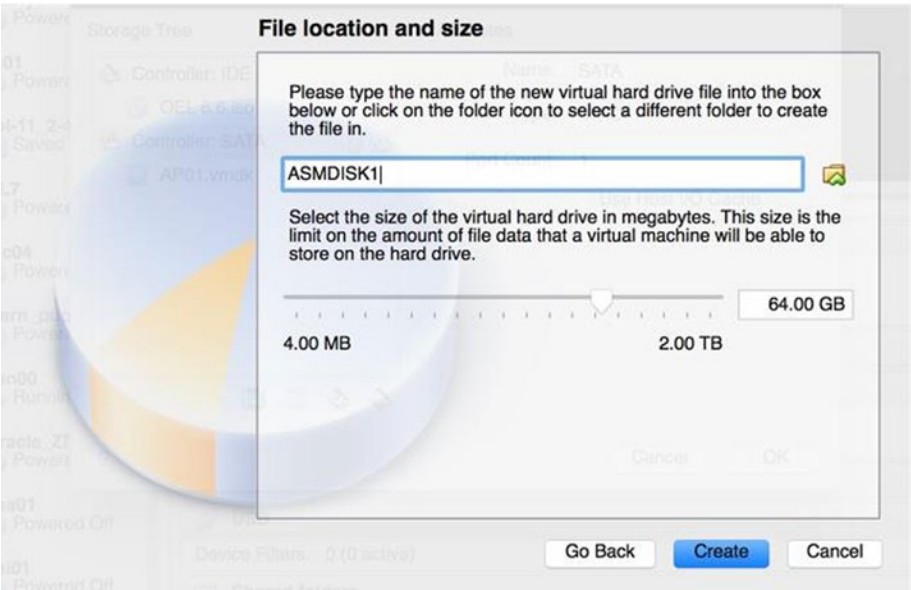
File location and size

Please type the name of the new virtual hard drive file into the box below or click on the folder icon to select a different folder to create the file in.

ASMDISK1|

Select the size of the virtual hard drive in megabytes. This size is the limit on the amount of file data that a virtual machine will be able to store on the hard drive.

64.00 GB

4.00 MB

2.00 TB

Go Back

Create

Cancel